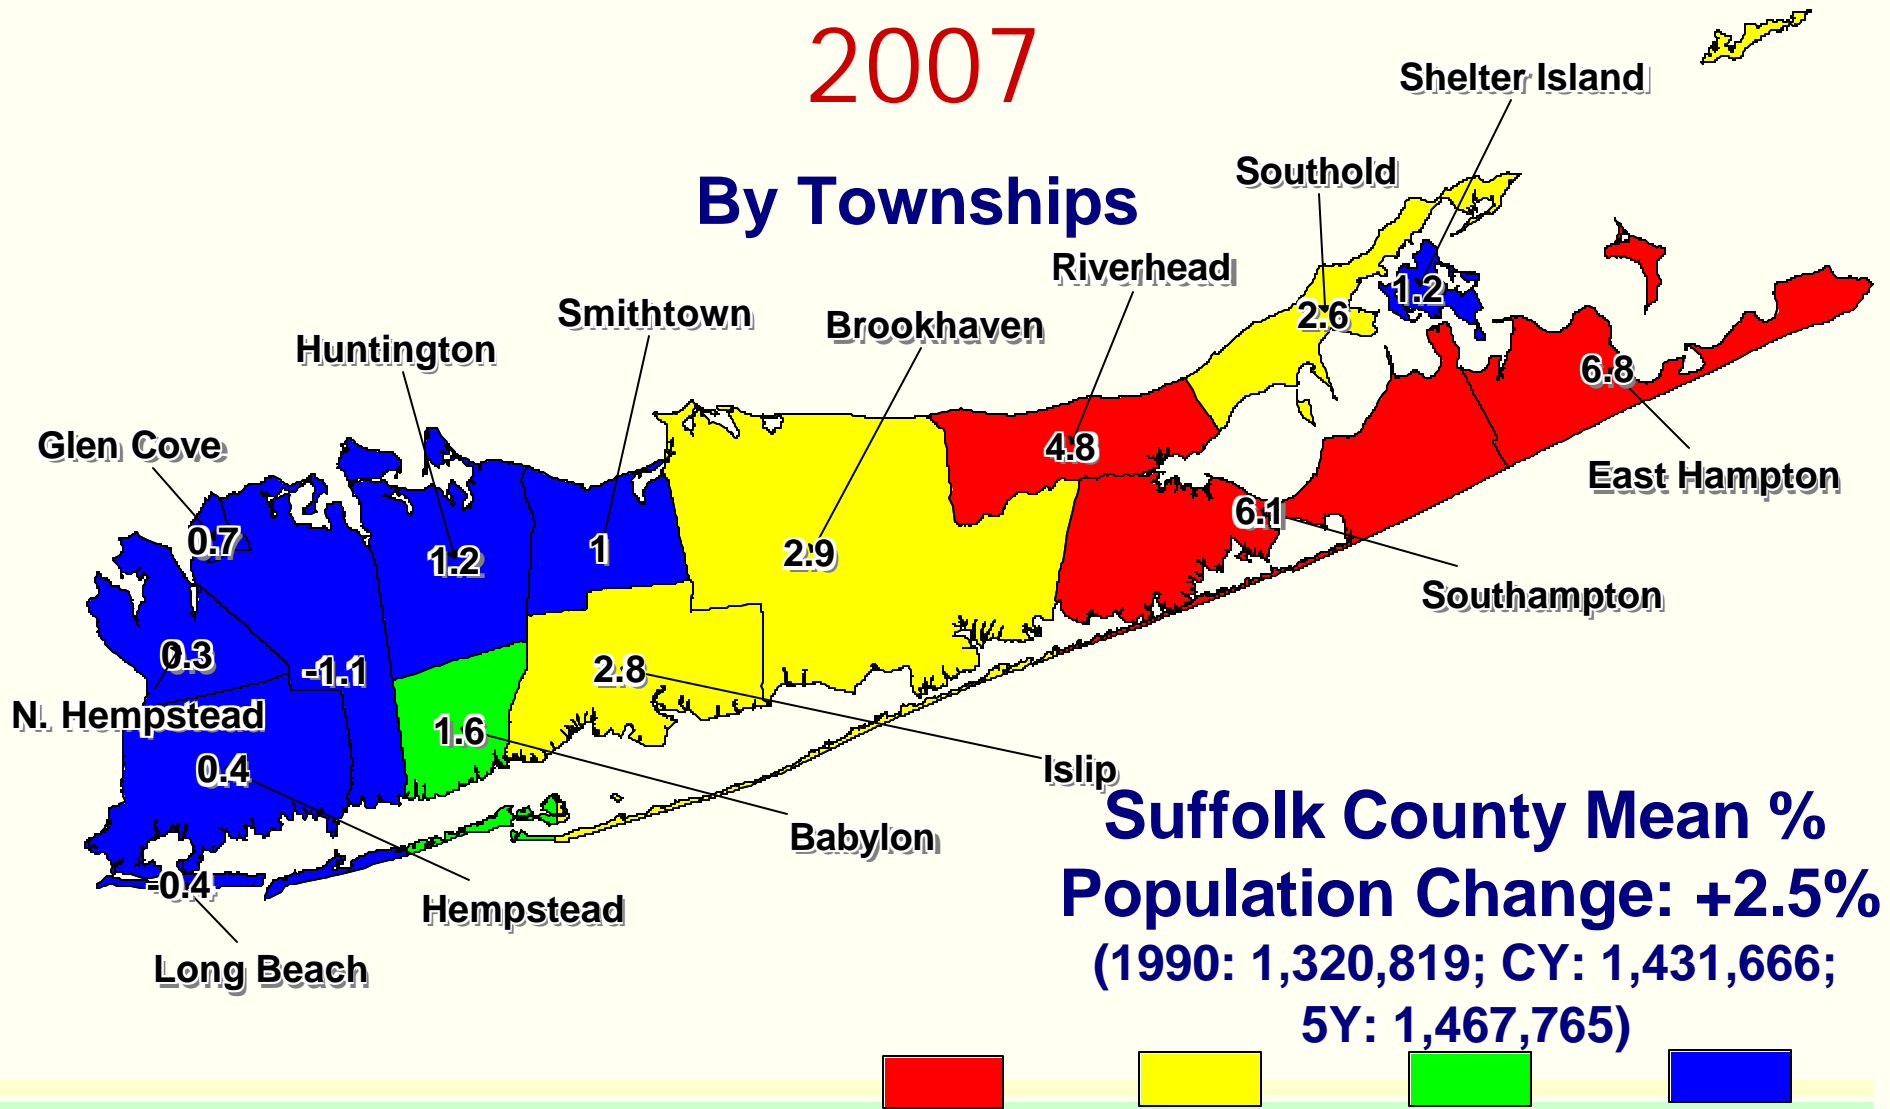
2007

By Townships

Shelter Island

Southold

Riverhead

Smithtown

Brookhaven

Huntington

Glen Cove

1.2

2.6

6.8

4.8

East Hampton

6.1

Southampton

0.7

1.2

1

2.9

0.3

-1.1

2.8

N. Hempstead

1.6

0.4

Islip

Babylon

-0.4

Hempstead

Long Beach

Suffolk County Mean % Population Change: +2.5%

(1990: 1,320,819; CY: 1,431,666; 5Y: 1,467,765)